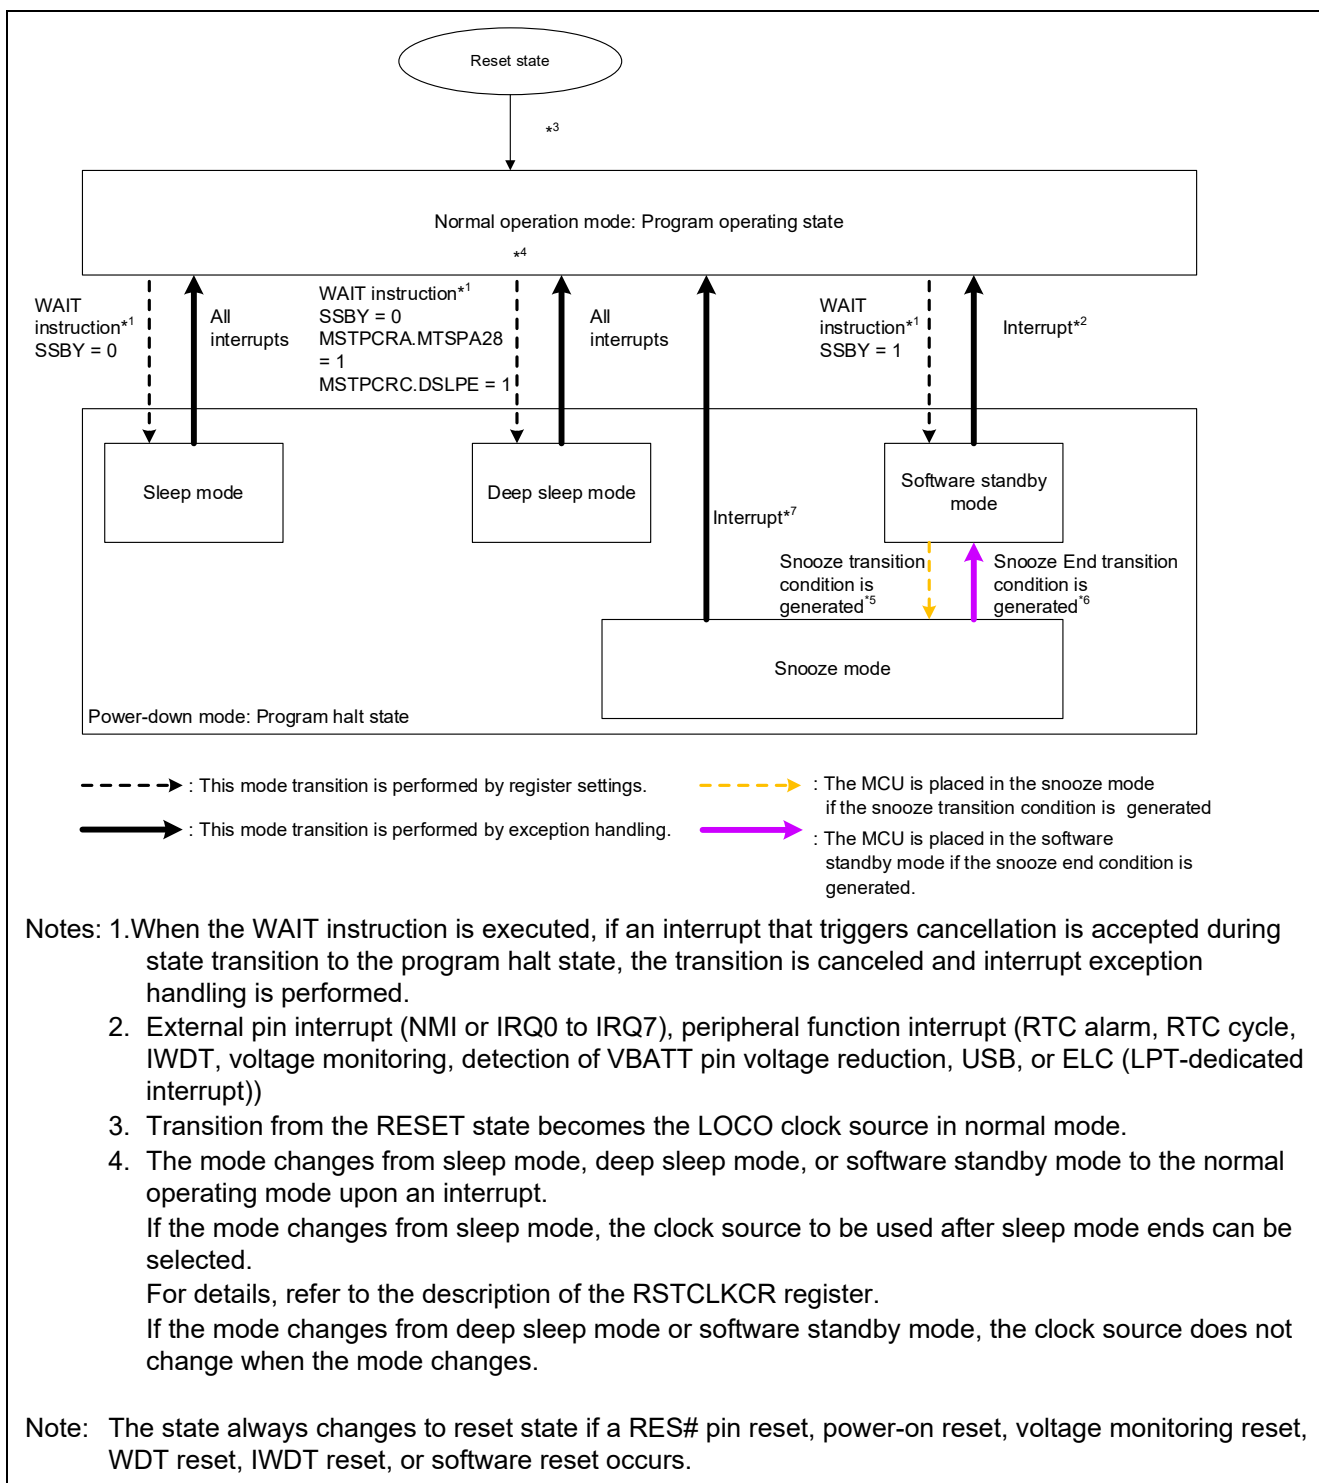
Reset state

*3

Normal operation mode: Program operating state

*4

WAIT instruction*1 SSBY = 0

All interrupts

WAIT instruction*1 SSBY = 0 MSTPCRA.MTSPA28 = 1 MSTPCRC.DSLPE = 1

All interrupts

WAIT instruction*1 SSBY = 1

Interrupt*2

Sleep mode

Deep sleep mode

Interrupt*7

Software standby mode

Snooze transition condition is generated*5

Snooze End transition condition is generated*6

Snooze mode

Power-down mode: Program halt state

: This mode transition is performed by register settings.

: This mode transition is performed by exception handling.

: The MCU is placed in the snooze mode if the snooze transition condition is generated

: The MCU is placed in the software standby mode if the snooze end condition is generated.

Notes: 1.When the WAIT instruction is executed, if an interrupt that triggers cancellation is accepted during state transition to the program halt state, the transition is canceled and interrupt exception handling is performed.
2. External pin interrupt (NMI or IRQ0 to IRQ7), peripheral function interrupt (RTC alarm, RTC cycle, IWDT, voltage monitoring, detection of VBATT pin voltage reduction, USB, or ELC (LPT-dedicated interrupt))
3. Transition from the RESET state becomes the LOCO clock source in normal mode.
4. The mode changes from sleep mode, deep sleep mode, or software standby mode to the normal operating mode upon an interrupt.
If the mode changes from sleep mode, the clock source to be used after sleep mode ends can be selected.
For details, refer to the description of the RSTCLKCR register.
If the mode changes from deep sleep mode or software standby mode, the clock source does not change when the mode changes.

Note: The state always changes to reset state if a RES# pin reset, power-on reset, voltage monitoring reset, WDT reset, IWDT reset, or software reset occurs.